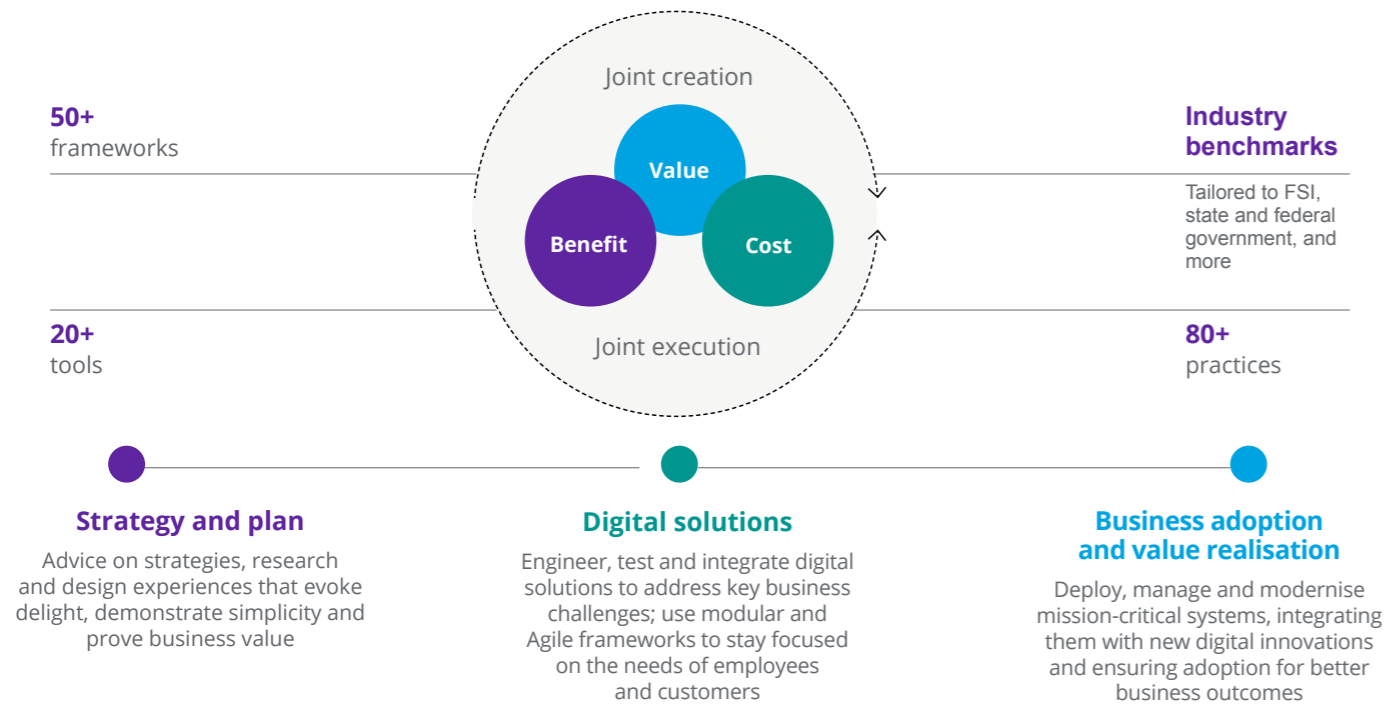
50+
frameworks

20+
tools

Joint creation

Value

Benefit

Cost

Joint execution

Industry benchmarks

Tailored to FSI, state and federal government, and more

80+
practices

Strategy and plan

Advice on strategies, research and design experiences that evoke delight, demonstrate simplicity and prove business value

Digital solutions

Engineer, test and integrate digital solutions to address key business challenges; use modular and Agile frameworks to stay focused on the needs of employees and customers

Business adoption and value realisation

Deploy, manage and modernise mission-critical systems, integrating them with new digital innovations and ensuring adoption for better business outcomes